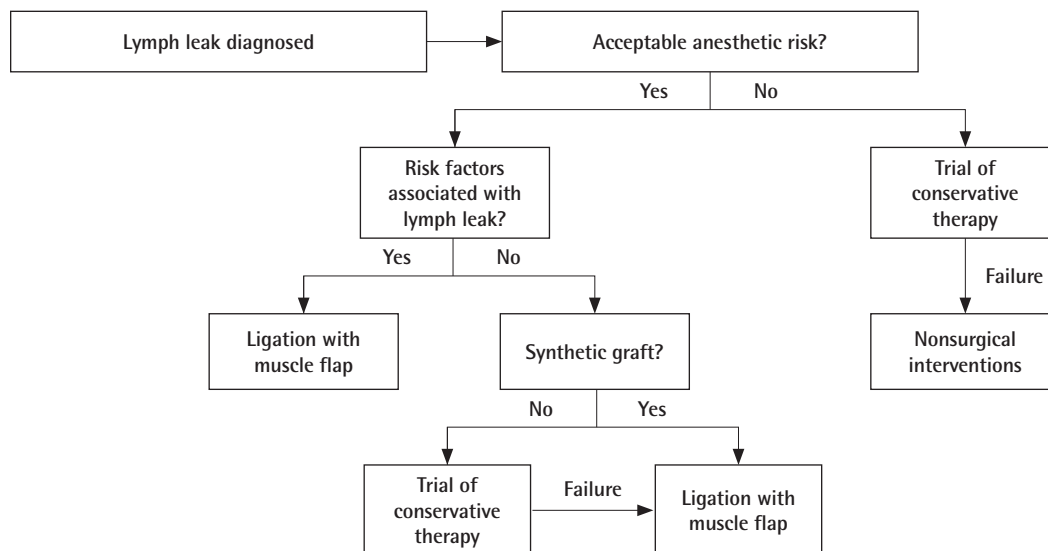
Lymph leak diagnosed

Acceptable anesthetic risk?

Yes

No

Risk factors associated with lymph leak?

Trial of conservative therapy

Yes

No

Failure

Ligation with muscle flap

Synthetic graft?

Nonsurgical interventions

No

Yes

Trial of conservative therapy

Failure

Ligation with muscle flap